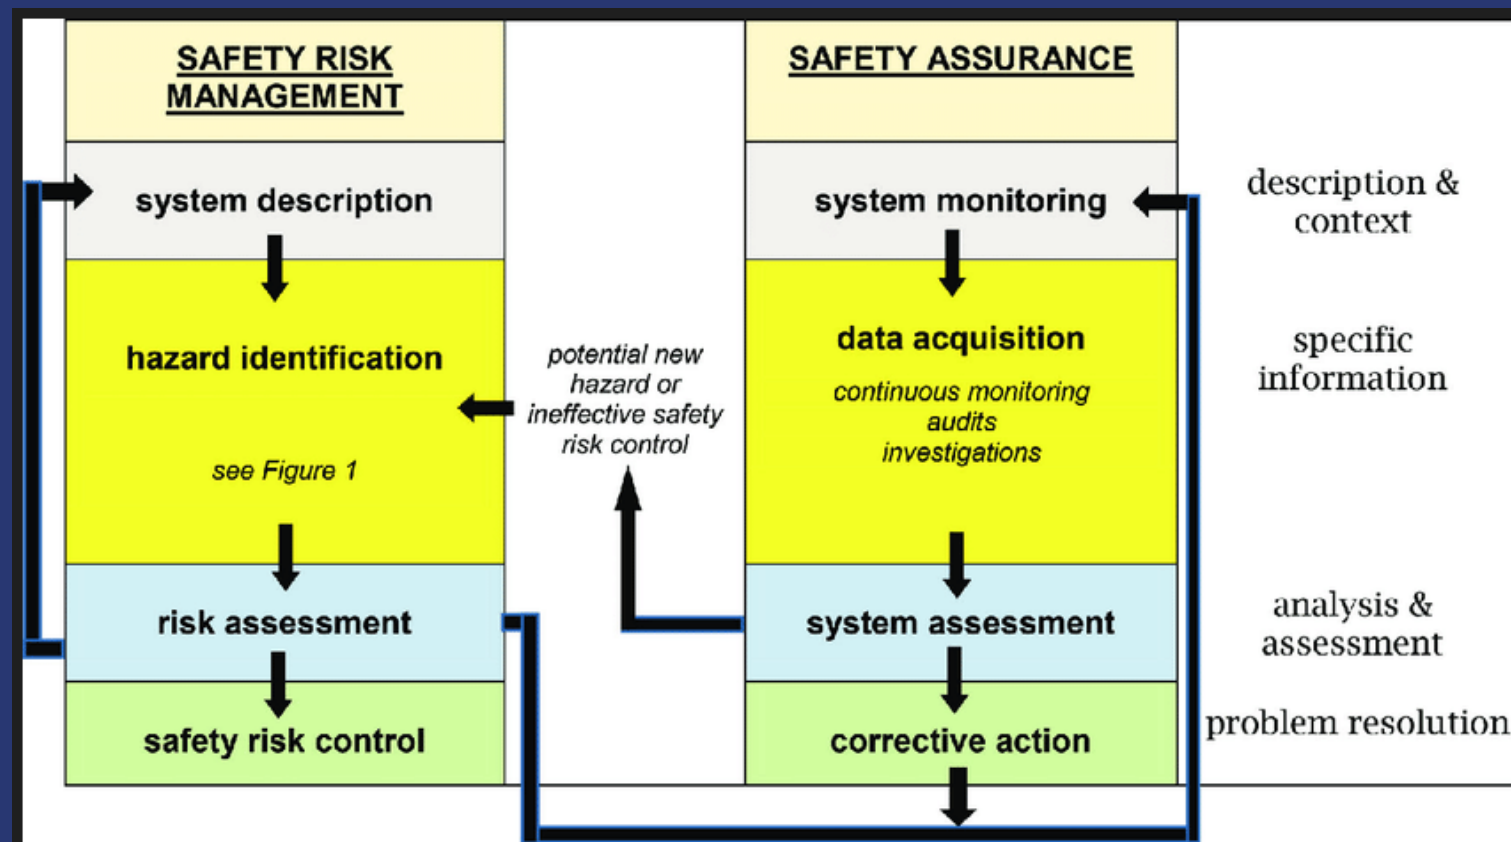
SAFETY RISK MANAGEMENT

system description

hazard identification

see Figure 1

risk assessment

safety risk control

potential new hazard or ineffective safety risk control

SAFETY ASSURANCE

system monitoring

data acquisition

continuous monitoring
audits
investigations

system assessment

corrective action

description & context

specific information

analysis & assessment

problem resolution